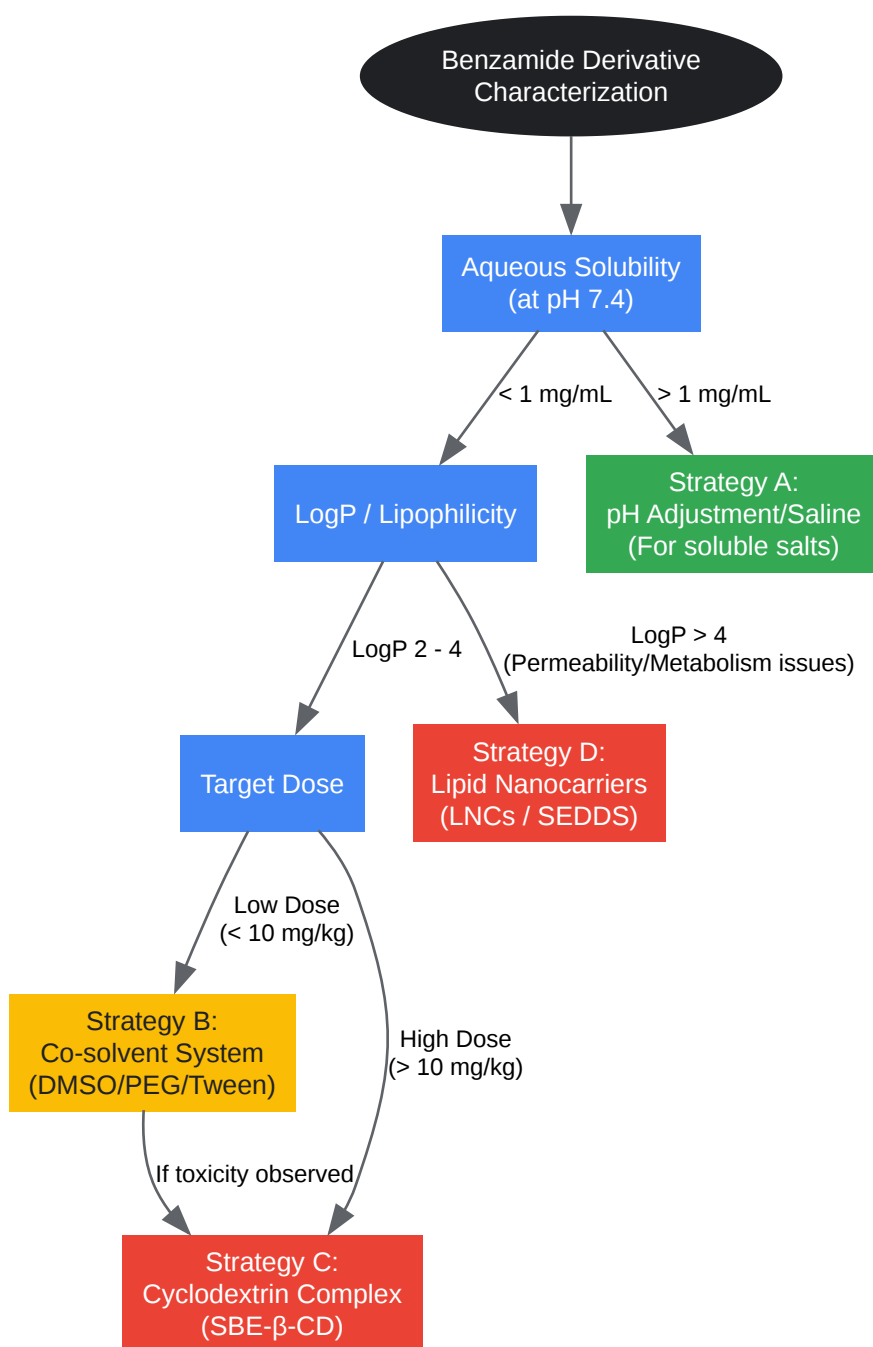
Benzamide Derivative Characterization

Aqueous Solubility (at pH 7.4)

< 1 mg/mL

> 1 mg/mL

LogP / Lipophilicity

Strategy A: pH Adjustment/Saline (For soluble salts)

LogP 2 - 4

LogP > 4 (Permeability/Metabolism issues)

Target Dose

Strategy D: Lipid Nanocarriers (LNCs / SEDDS)

Low Dose (< 10 mg/kg)

High Dose (> 10 mg/kg)

Strategy B: Co-solvent System (DMSO/PEG/Tween)

If toxicity observed

Strategy C: Cyclodextrin Complex (SBE-β-CD)